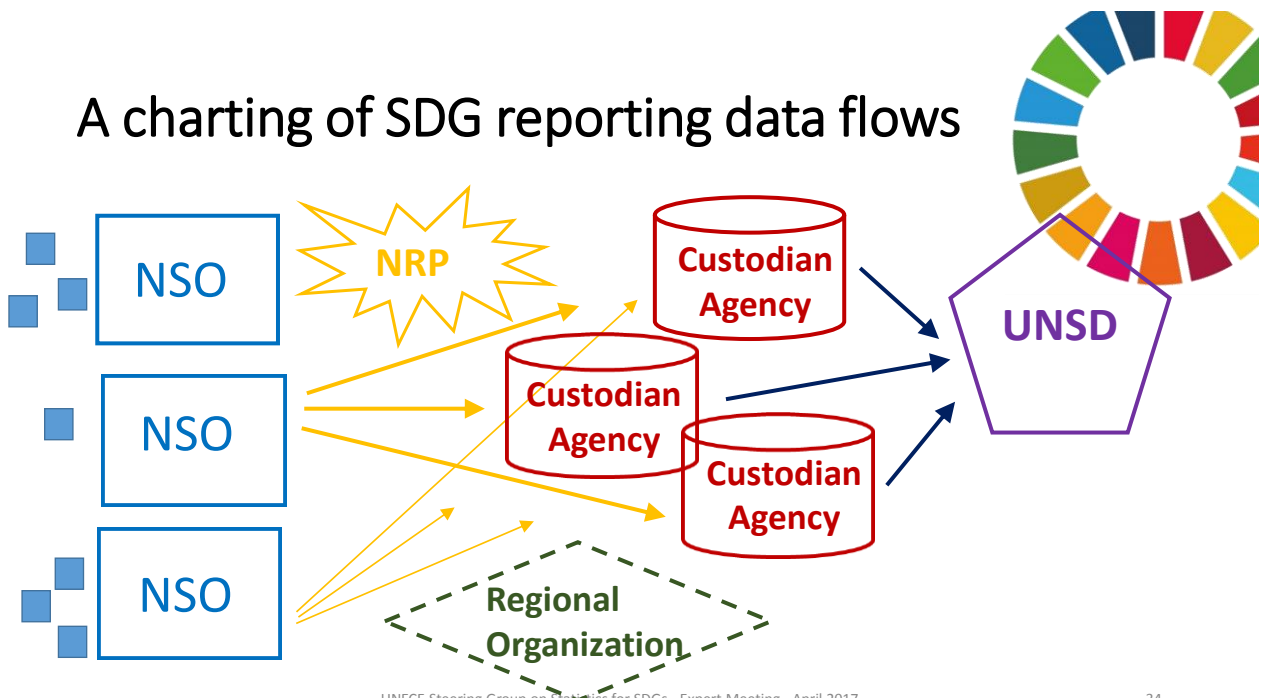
A charting of SDG reporting data flows

NSO

NSO

NSO

NRP

Custodian Agency

Custodian Agency

Custodian Agency

UNSD

Regional Organization

UNECE Steering Group on Statistics for SDGs - Expert Meeting - April 2017

24